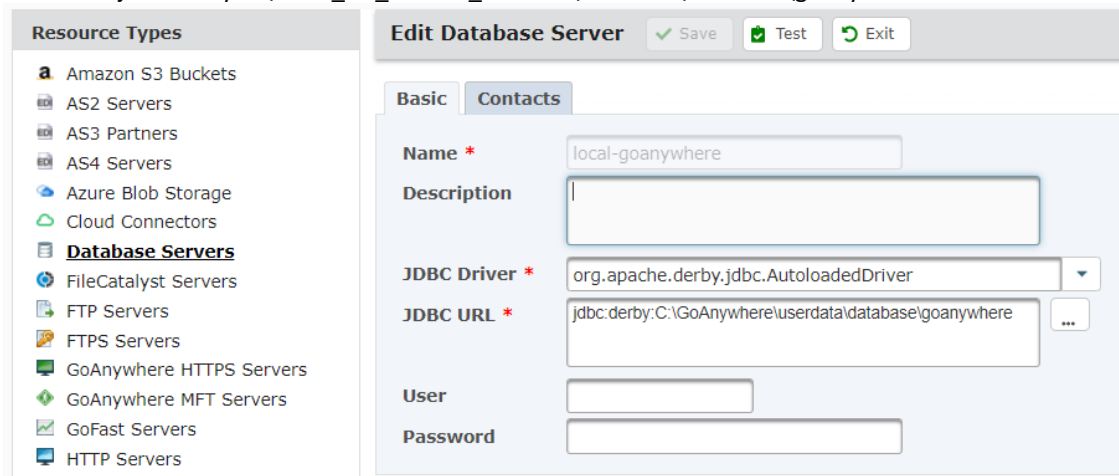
Resource Types

Amazon S3 Buckets
AS2 Servers
AS3 Partners
AS4 Servers
Azure Blob Storage
Cloud Connectors
Database Servers
FileCatalyst Servers
FTP Servers
FTPS Servers
GoAnywhere HTTPS Servers
GoAnywhere MFT Servers
GoFast Servers
HTTP Servers

Edit Database Server

Save
Test
Exit

Basic
Contacts

Name *
local-goanywhere
Description
JDBC Driver *
org.apache.derby.jdbc.AutoloadedDriver
JDBC URL *
jdbc:derby:C:\GoAnywhere\userdata\database\goanywhere
...
User
Password